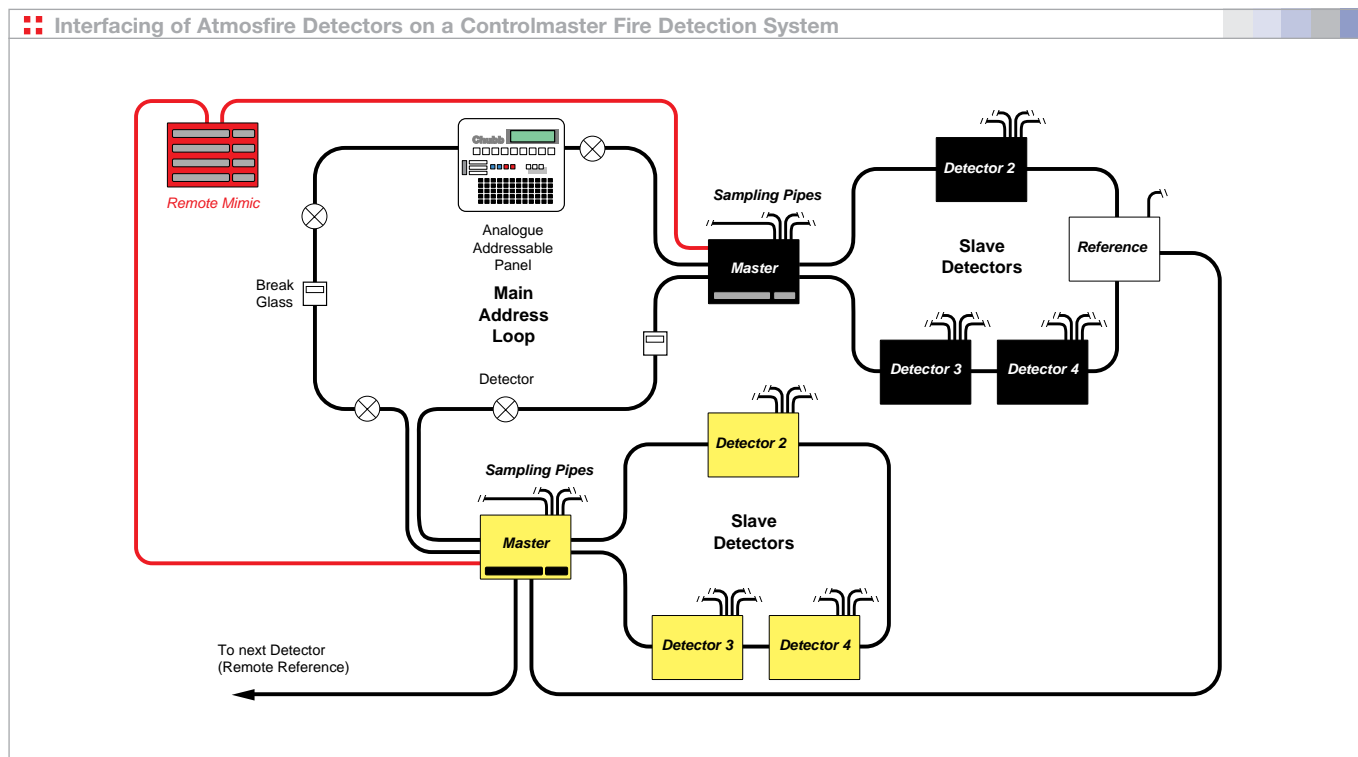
Interfacing of Atmosfire Detectors on a Controlmaster Fire Detection System

Remote Mimic

Chubb

Analogue Addressable Panel

Main Address Loop

Break Glass

Detector

Sampling Pipes

Master

Detector 2

Slave Detectors

Reference

Detector 3

Detector 4

Sampling Pipes

Master

Detector 2

Slave Detectors

Detector 3

Detector 4

To next Detector (Remote Reference)